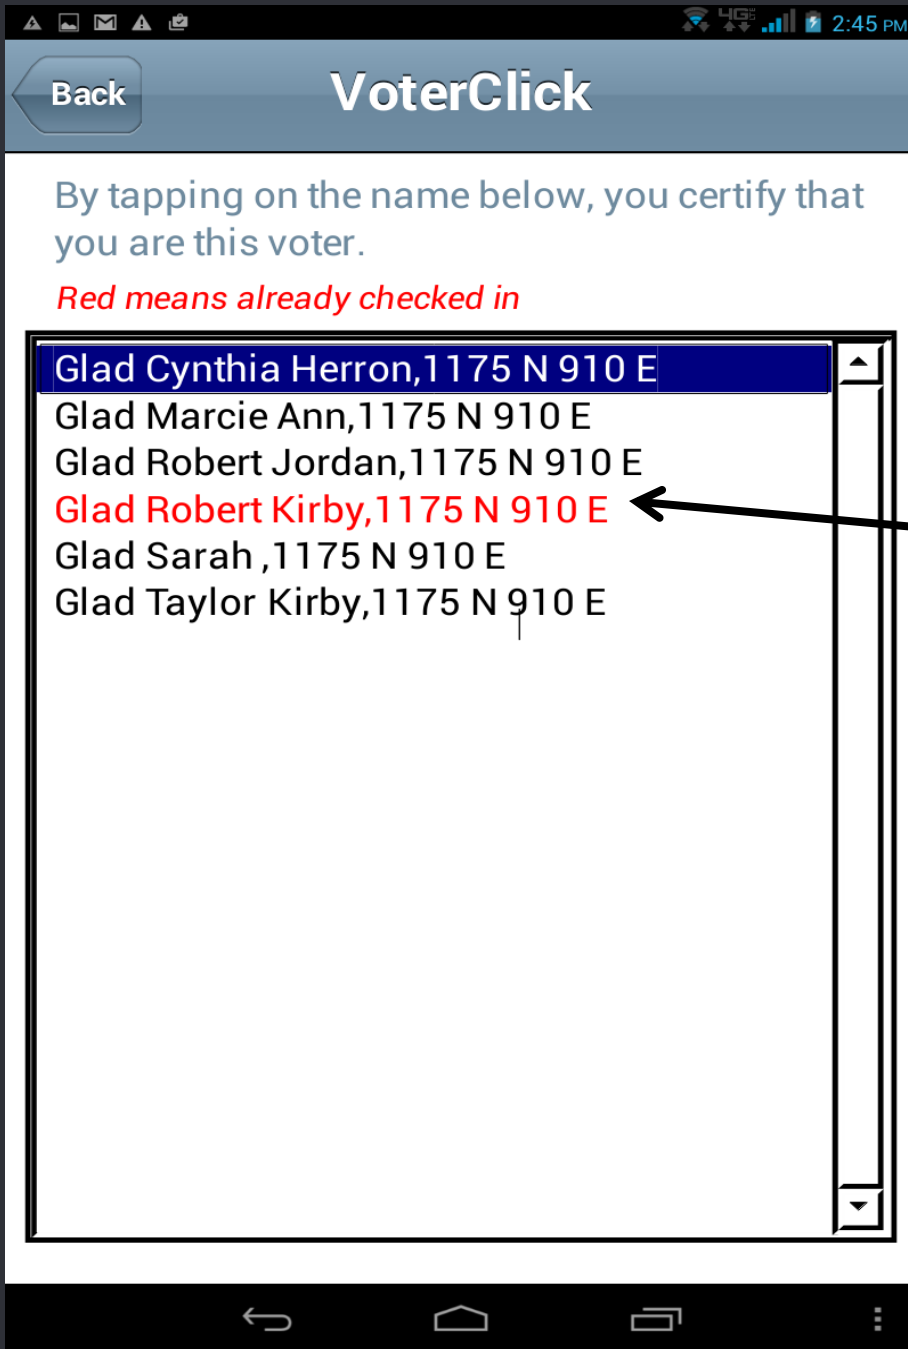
4G 2:45 PM

Back

VoterClick

By tapping on the name below, you certify that you are this voter.

Red means already checked in

Glad Cynthia Herron,1175 N 910 E
Glad Marcie Ann,1175 N 910 E
Glad Robert Jordan,1175 N 910 E
Glad Robert Kirby,1175 N 910 E
Glad Sarah ,1175 N 910 E
Glad Taylor Kirby,1175 N 910 E